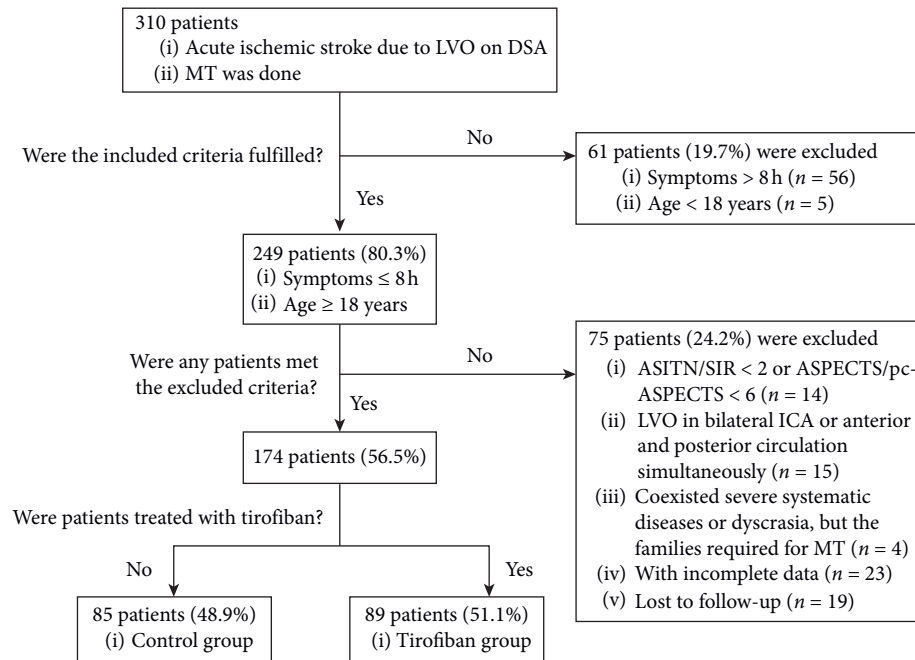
310 patients
(i) Acute ischemic stroke due to LVO on DSA
(ii) MT was done

Were the included criteria fulfilled?

No

61 patients (19.7%) were excluded
(i) Symptoms > 8 h ($n = 56$)
(ii) Age < 18 years ($n = 5$)

Yes

249 patients (80.3%)
(i) Symptoms ≤ 8 h
(ii) Age ≥ 18 years

Were any patients met the excluded criteria?

No

75 patients (24.2%) were excluded
(i) ASITN/SIR < 2 or ASPECTS/pc-ASPECTS < 6 ($n = 14$)
(ii) LVO in bilateral ICA or anterior and posterior circulation simultaneously ($n = 15$)
(iii) Coexisted severe systematic diseases or dyscrasia, but the families required for MT ($n = 4$)
(iv) With incomplete data ($n = 23$)
(v) Lost to follow-up ($n = 19$)

Yes

174 patients (56.5%)

Were patients treated with tirofiban?

No

Yes

85 patients (48.9%)
(i) Control group

89 patients (51.1%)
(i) Tirofiban group